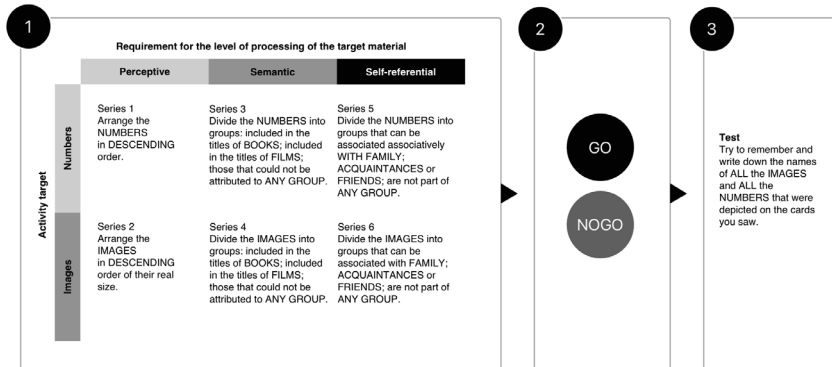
1

Requirement for the level of processing of the target material

| | | Perceptive | Semantic | Self-referential |
|---|---|---|---|---|
| Activity target | Numbers | Series 1 Arrange the NUMBERS in DESCENDING order. | Series 3 Divide the NUMBERS into groups: included in the titles of BOOKS; included in the titles of FILMS; those that could not be attributed to ANY GROUP. | Series 5 Divide the NUMBERS into groups that can be associated associatively WITH FAMILY; ACQUAINTANCES or FRIENDS; are not part of ANY GROUP. |
| | Images | Series 2 Arrange the IMAGES in DESCENDING order of their real size. | Series 4 Divide the IMAGES into groups: included in the titles of BOOKS; included in the titles of FILMS; those that could not be attributed to ANY GROUP. | Series 6 Divide the IMAGES into groups that can be associated with FAMILY; ACQUAINTANCES or FRIENDS; are not part of ANY GROUP. |

2

GO

NOGO

3

Test
Try to remember and write down the names of ALL the IMAGES and ALL the NUMBERS that were depicted on the cards you saw.